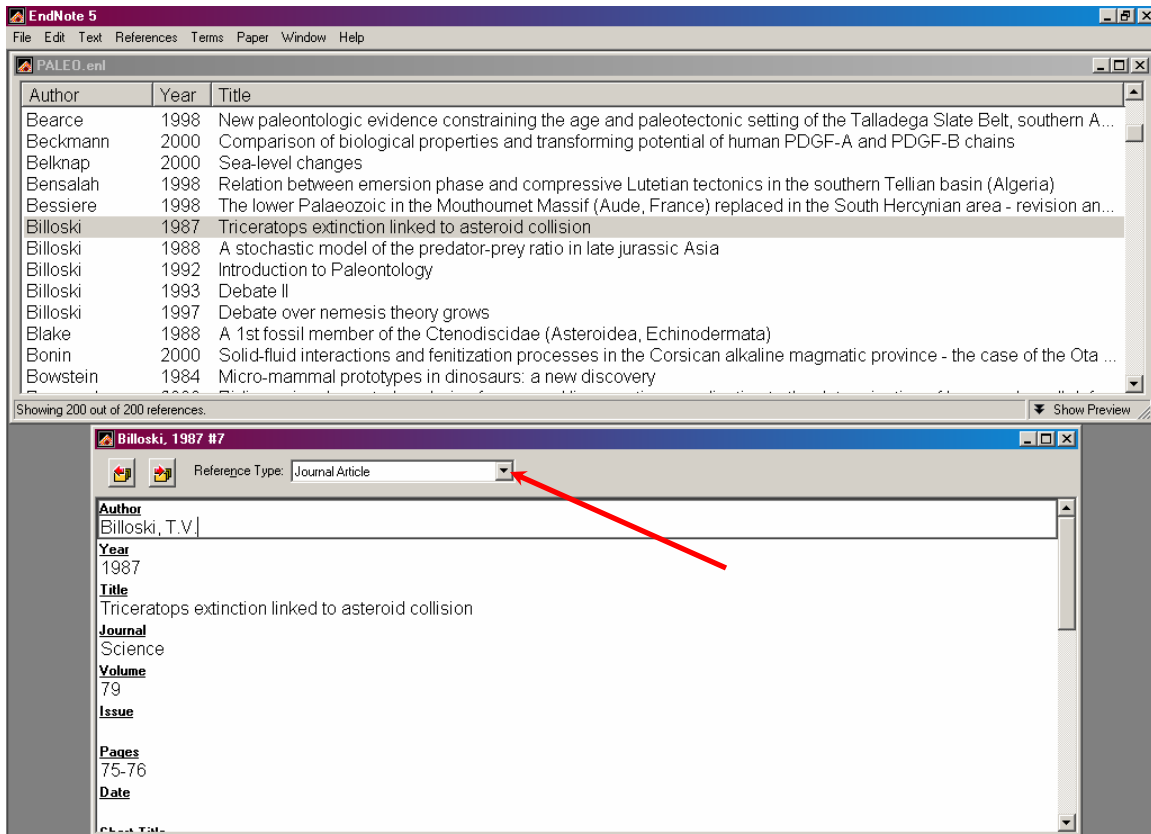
EndNote 5

File Edit Text References Terms Paper Window Help

PALEO.enl

| Author | Year | Title |
|---|---|---|
| Bearce | 1998 | New paleontologic evidence constraining the age and paleotectonic setting of the Talladega Slate Belt, southern A... |
| Beckmann | 2000 | Comparison of biological properties and transforming potential of human PDGF-A and PDGF-B chains |
| Belknap | 2000 | Sea-level changes |
| Bensalah | 1998 | Relation between emersion phase and compressive Lutetian tectonics in the southern Tellian basin (Algeria) |
| Bessiere | 1998 | The lower Palaeozoic in the Mouthoumet Massif (Aude, France) replaced in the South Hercynian area - revision an... |
| Billoski | 1987 | Triceratops extinction linked to asteroid collision |
| Billoski | 1988 | A stochastic model of the predator-prey ratio in late jurassic Asia |
| Billoski | 1992 | Introduction to Paleontology |
| Billoski | 1993 | Debate II |
| Billoski | 1997 | Debate over nemesis theory grows |
| Blake | 1988 | A 1st fossil member of the Ctenodiscidae (Asteroidea, Echinodermata) |
| Bonin | 2000 | Solid-fluid interactions and fenitization processes in the Corsican alkaline magmatic province - the case of the Ota ... |
| Bowstein | 1984 | Micro-mammal prototypes in dinosaurs: a new discovery |

Showing 200 out of 200 references.

Show Preview

Billoski, 1987 #7

Reference Type: Journal Article

Author
Billoski, T.V.
Year
1987
Title
Triceratops extinction linked to asteroid collision
Journal
Science
Volume
79
Issue

Pages
75-76
Date

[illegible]